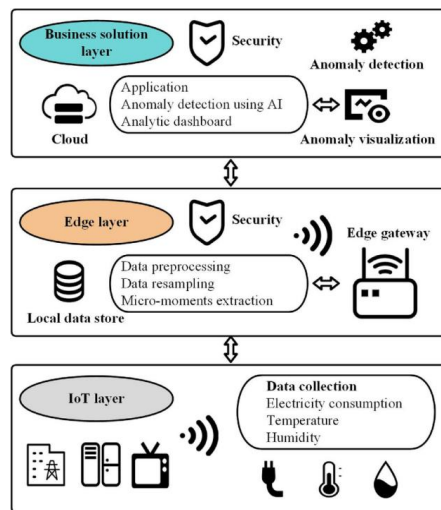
Business solution layer

Security

Anomaly detection

Application
Anomaly detection using AI
Analytic dashboard

Cloud

Anomaly visualization

Edge layer

Security

Edge gateway

Data preprocessing
Data resampling
Micro-moments extraction

Local data store

IoT layer

Data collection
Electricity consumption
Temperature
Humidity